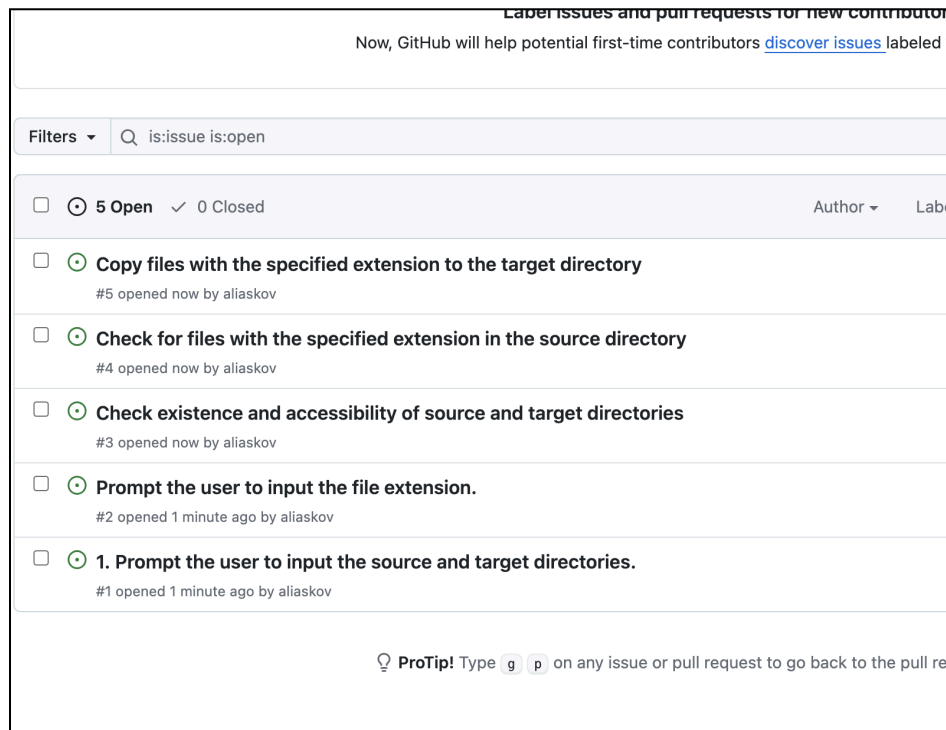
Label issues and pull requests for new contributor

Now, GitHub will help potential first-time contributors discover issues labeled

Filters is:issue is:open

5 Open 0 Closed Author Lab

Copy files with the specified extension to the target directory
#5 opened now by aliaskov

Check for files with the specified extension in the source directory
#4 opened now by aliaskov

Check existence and accessibility of source and target directories
#3 opened now by aliaskov

Prompt the user to input the file extension.
#2 opened 1 minute ago by aliaskov

1. Prompt the user to input the source and target directories.
#1 opened 1 minute ago by aliaskov

ProTip! Type g p on any issue or pull request to go back to the pull re